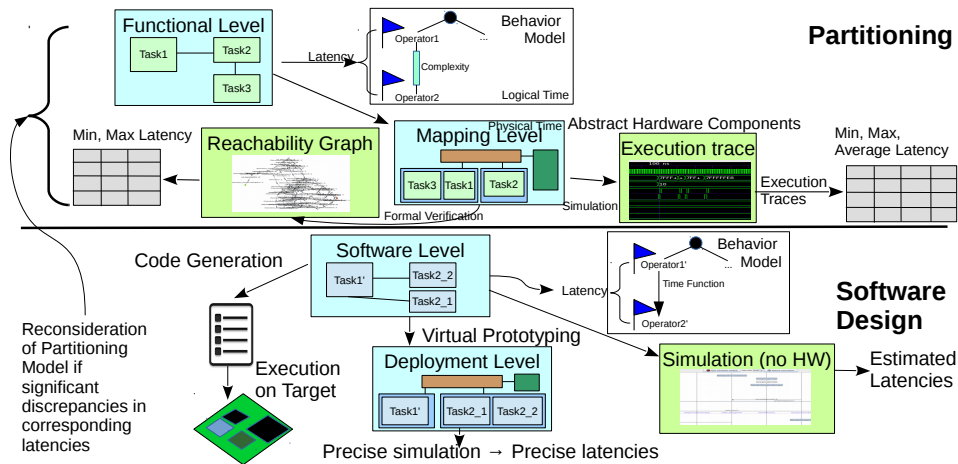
Partitioning

Functional Level
Task1
Task2
Task3

Latency

Operator1
...
Behavior Model
Complexity
Operator2
Logical Time

Min, Max Latency

Reachability Graph

Physical Time
Mapping Level
Task3
Task1
Task2

Abstract Hardware Components

Execution trace

Simulation

Formal Verification

Min, Max, Average Latency

Execution Traces

Software Level
Task1'
Task2_2
Task2_1

Code Generation

Latency

Operator1'
...
Behavior Model
Time Function
Operator2'

Software Design

Reconsideration of Partitioning Model if significant discrepancies in corresponding latencies

Execution on Target

Virtual Prototyping

Deployment Level
Task1'
Task2_1
Task2_2

Simulation (no HW)

Estimated Latencies

Precise simulation → Precise latencies